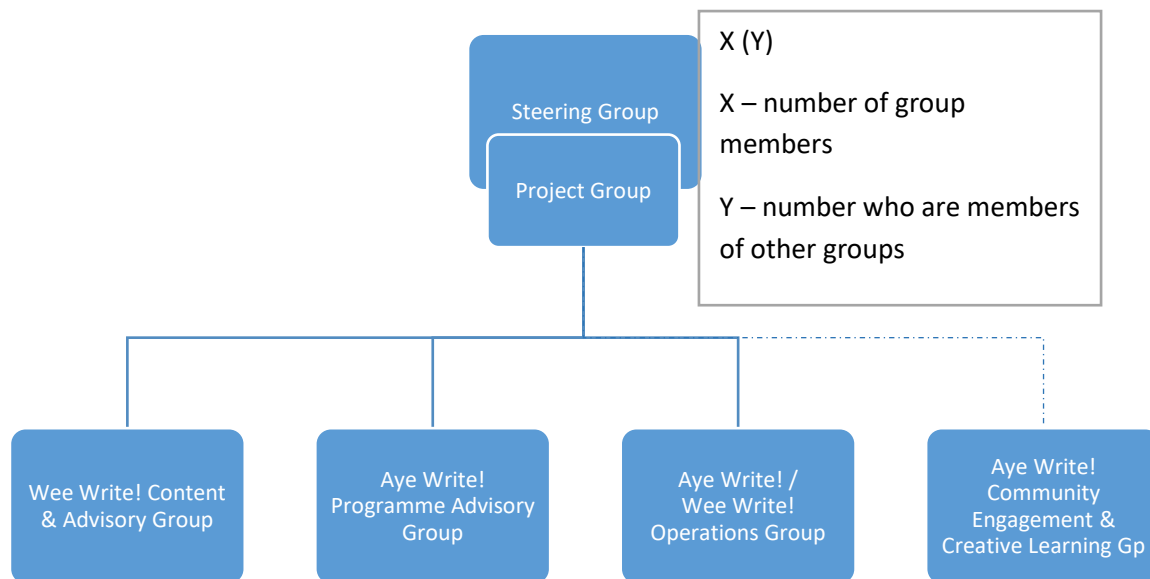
Steering Group

Project Group

X (Y)

X – number of group members

Y – number who are members of other groups

Wee Write! Content & Advisory Group

Aye Write! Programme Advisory Group

Aye Write! / Wee Write! Operations Group

Aye Write! Community Engagement & Creative Learning Gp